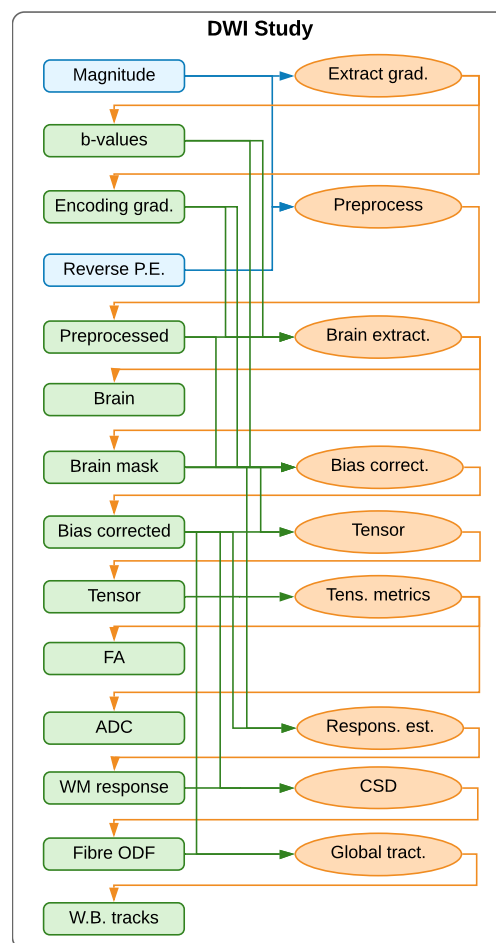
DWI Study

Magnitude
b-values
Encoding grad.
Reverse P.E.
Preprocessed
Brain
Brain mask
Bias corrected
Tensor
FA
ADC
WM response
Fibre ODF
W.B. tracks

Extract grad.
Preprocess
Brain extract.
Bias correct.
Tensor
Tens. metrics
Respons. est.
CSD
Global tract.